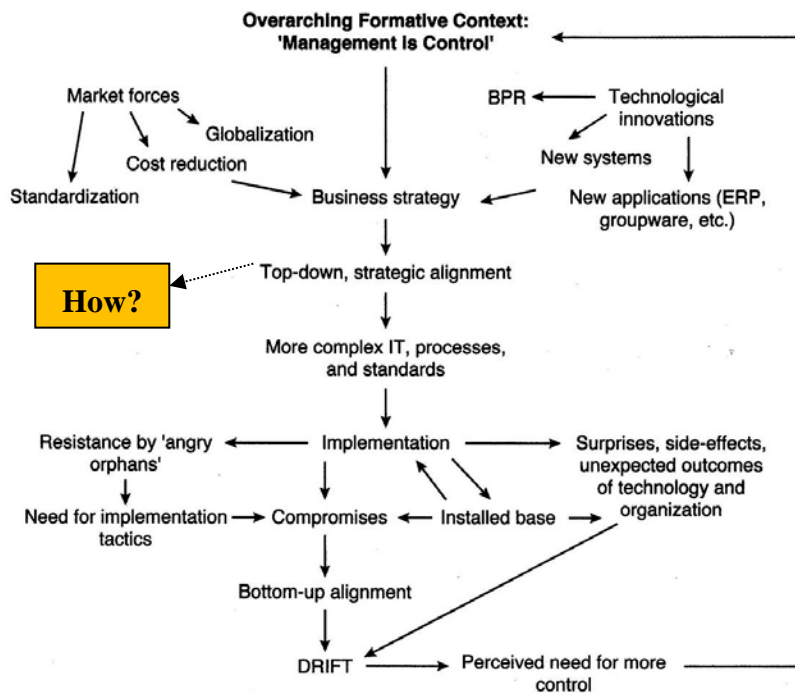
Overarching Formative Context: 'Management is Control'

Market forces

Globalization

Cost reduction

Standardization

BPR

Technological innovations

New systems

New applications (ERP, groupware, etc.)

Business strategy

How?

Top-down, strategic alignment

More complex IT, processes, and standards

Resistance by 'angry orphans'

Implementation

Surprises, side-effects, unexpected outcomes of technology and organization

Need for implementation tactics

Compromises

Installed base

Bottom-up alignment

DRIFT

Perceived need for more control